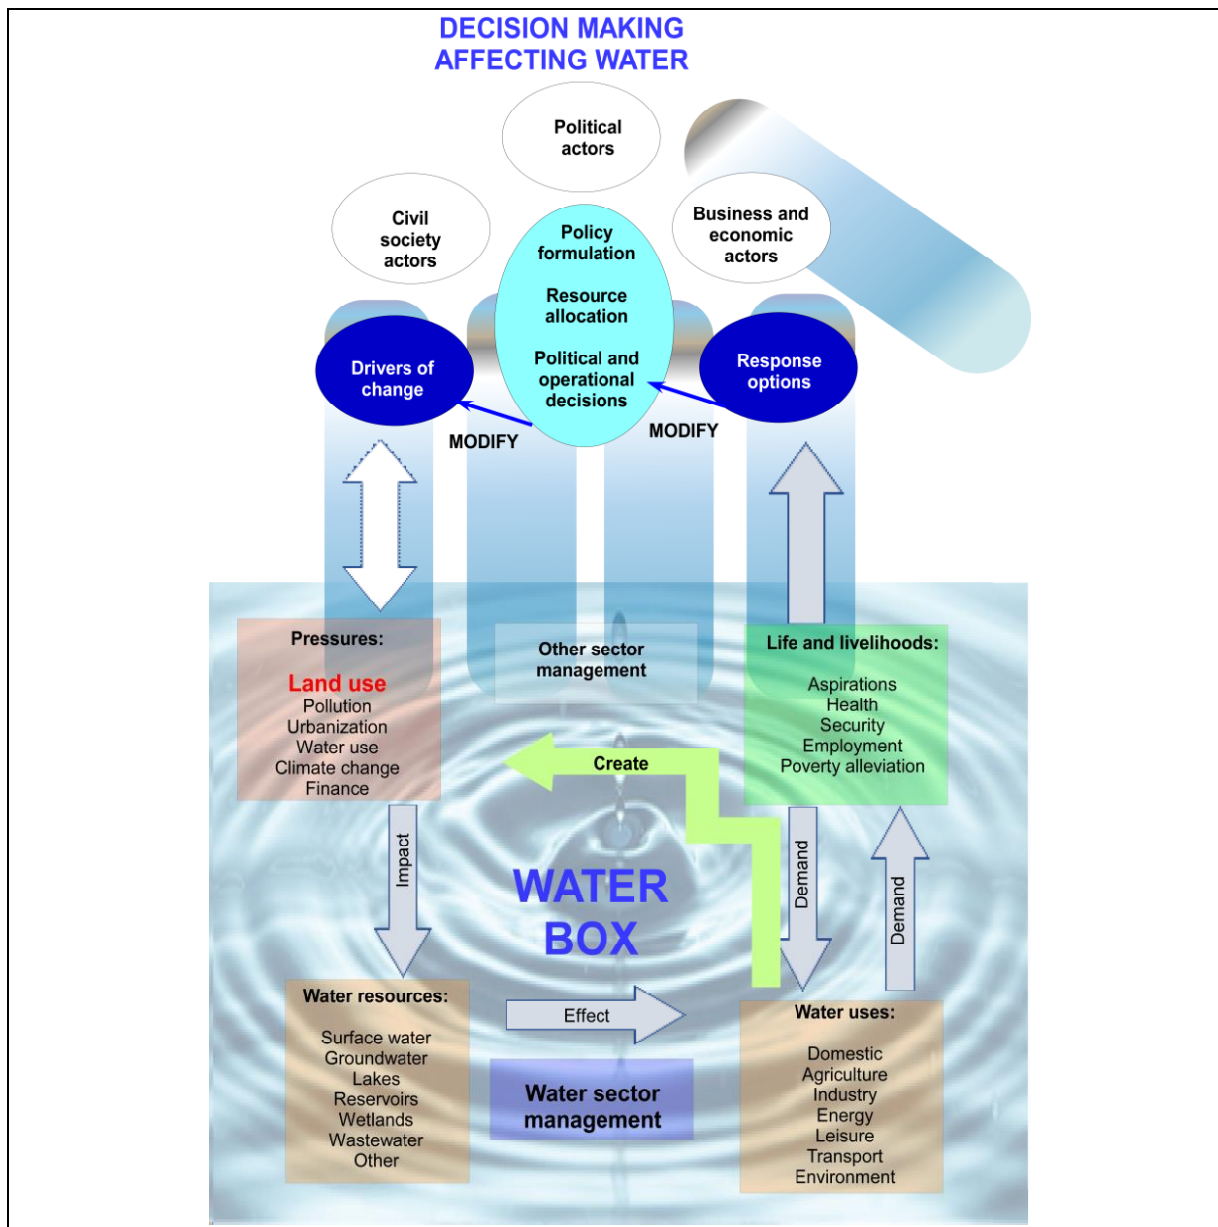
DECISION MAKING AFFECTING WATER

Political actors

Civil society actors

Business and economic actors

Policy formulation

Resource allocation

Political and operational decisions

Drivers of change

Response options

MODIFY

MODIFY

Pressures:

Land use
Pollution
Urbanization
Water use
Climate change
Finance

Other sector management

Life and livelihoods:

Aspirations
Health
Security
Employment
Poverty alleviation

Create

Impact

WATER BOX

Demand

Demand

Water resources:

Surface water
Groundwater
Lakes
Reservoirs
Wetlands
Wastewater
Other

Effect

Water sector management

Water uses:

Domestic
Agriculture
Industry
Energy
Leisure
Transport
Environment